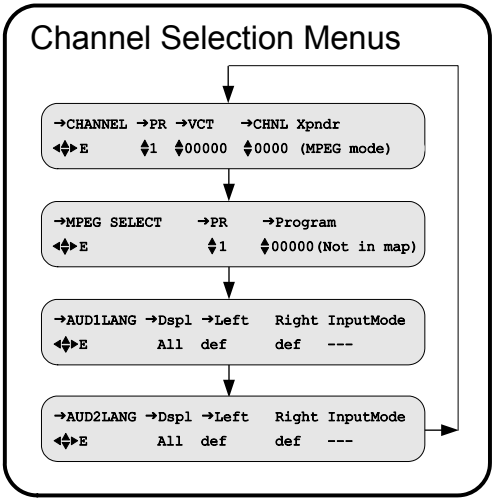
Channel Selection Menus

→CHANNEL →PR →VCT →CHNL Xpndr
◄♦►E ♦1 ♦00000 ♦0000 (MPEG mode)

→MPEG SELECT →PR →Program
◄♦►E ♦1 ♦00000(Not in map)

→AUD1LANG →Dspl →Left Right InputMode
◄♦►E All def def ---

→AUD2LANG →Dspl →Left Right InputMode
◄♦►E All def def ---